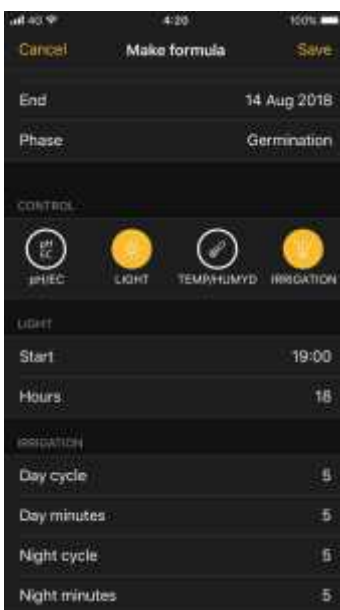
4G 4:20 100%

Cancel Make formula Save

End 14 Aug 2018

Phase Germination

CONTROL

pH EC pH/EC

LIGHT

TEMP/HUMYD

IRRIGATION

LIGHT

Start 19:00

Hours 18

IRRIGATION

Day cycle 5

Day minutes 5

Night cycle 5

Night minutes 5